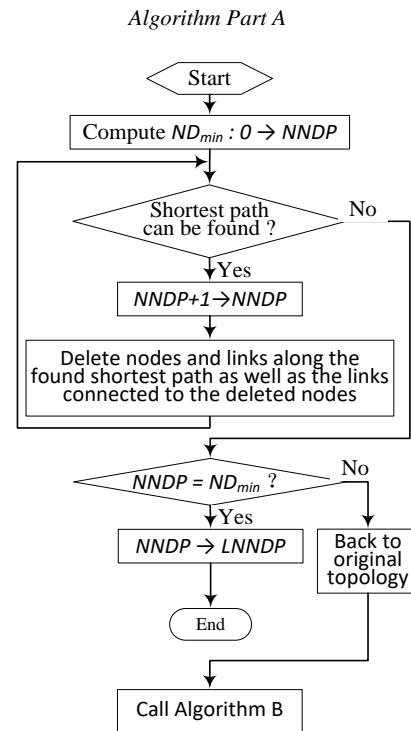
*Algorithm Part A*

Start

Compute $ND_{min}$ : $0 \rightarrow NNDP$

Shortest path can be found ?

No

Yes

$NNDP+1 \rightarrow NNDP$

Delete nodes and links along the found shortest path as well as the links connected to the deleted nodes

$NNDP = ND_{min}$ ?

No

Yes

$NNDP \rightarrow LNNDP$

Back to original topology

End

Call Algorithm B